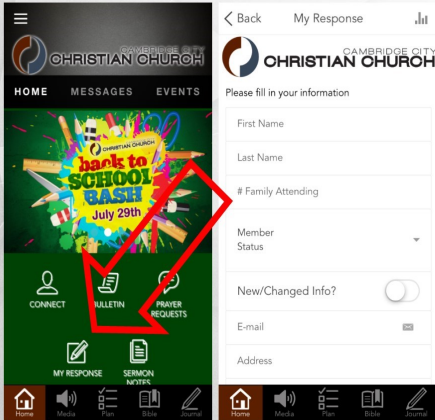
CAMBRIDGE CITY
CHRISTIAN CHURCH

HOME MESSAGES EVENTS

CHRISTIAN CHURCH
back to SCHOOL BASH
July 29th

CONNECT
BULLETIN
PRAYER REQUESTS
MY RESPONSE
SERMON NOTES

Home Media Plan Bible Journal

< Back My Response

CAMBRIDGE CITY
CHRISTIAN CHURCH

Please fill in your information

First Name

Last Name

# Family Attending

Member Status

New/Changed Info?

E-mail

Address

Home Media Plan Bible Journal